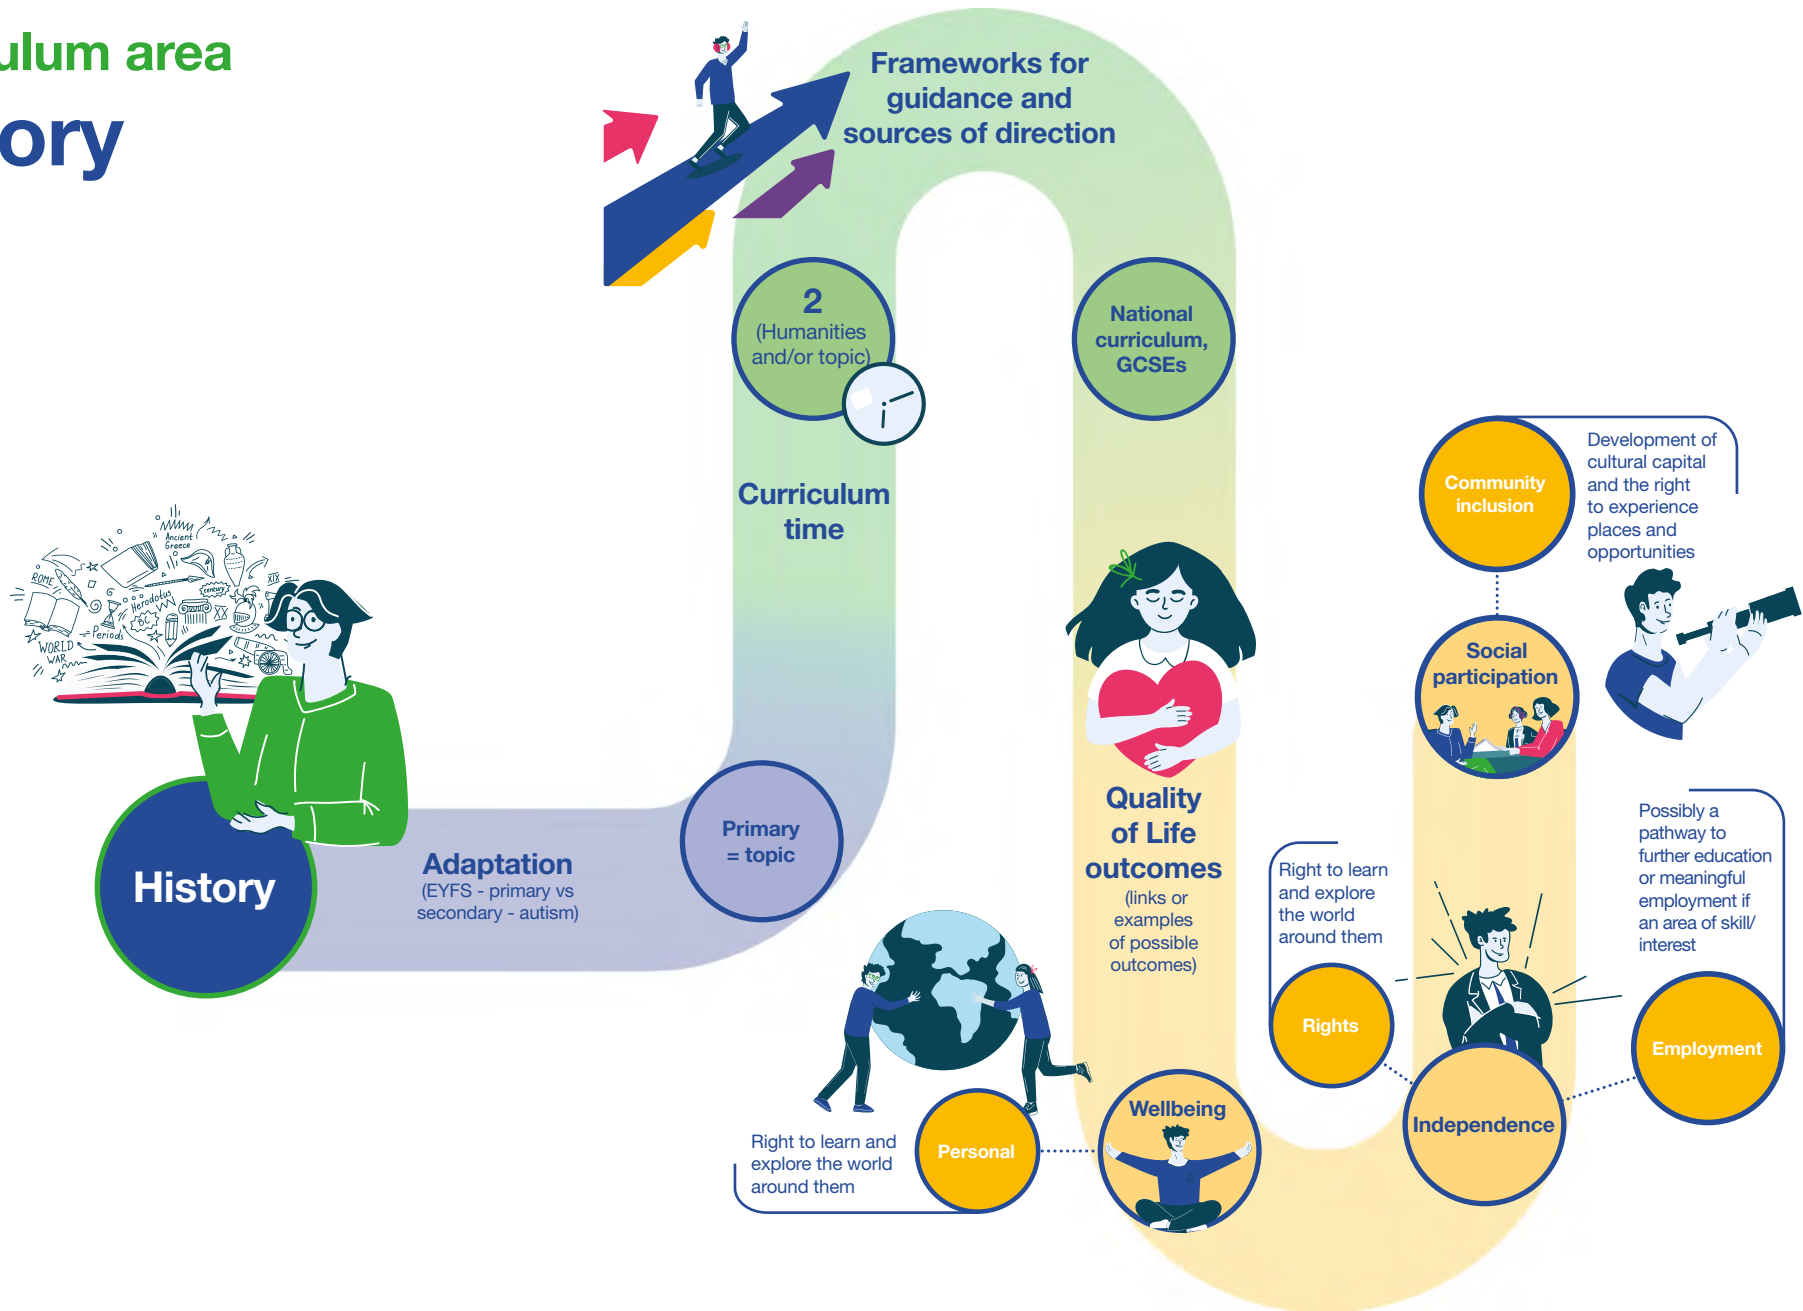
ulum area
ory

History

Adaptation
(EYFS - primary vs secondary - autism)

Primary = topic

Curriculum time

2
(Humanities and/or topic)

Frameworks for guidance and sources of direction

National curriculum, GCSEs

Quality of Life outcomes
(links or examples of possible outcomes)

Community inclusion

Development of cultural capital and the right to experience places and opportunities

Social participation

Possibly a pathway to further education or meaningful employment if an area of skill/ interest

Employment

Right to learn and explore the world around them

Rights

Independence

Wellbeing

Personal

Right to learn and explore the world around them

ROME
Ancient Greece
Herodotus
BC
Periods
WORLD WAR
XIX
XX
century